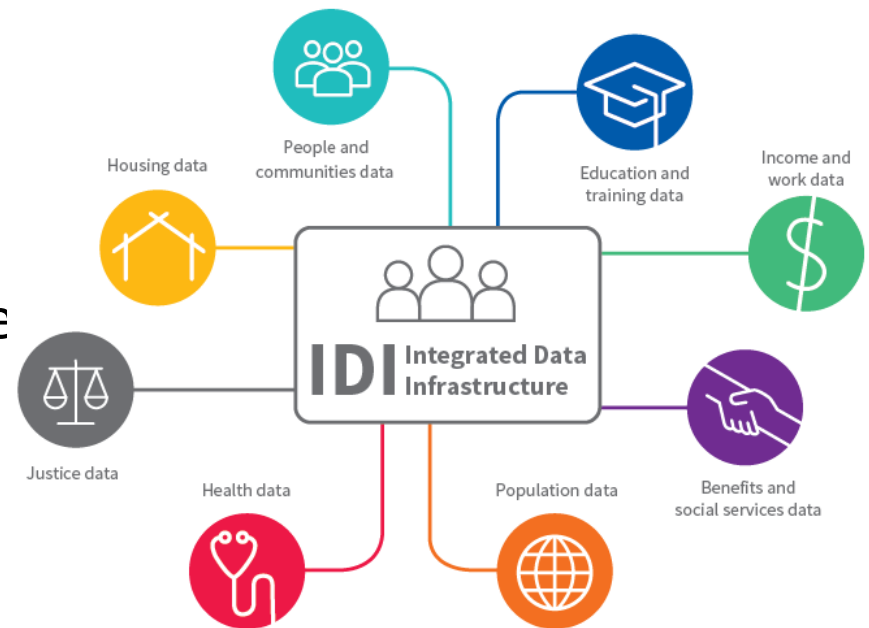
People and communities data

Education and training data

Housing data

Income and work data

IDI Integrated Data Infrastructure

Justice data

Benefits and social services data

Health data

Population data